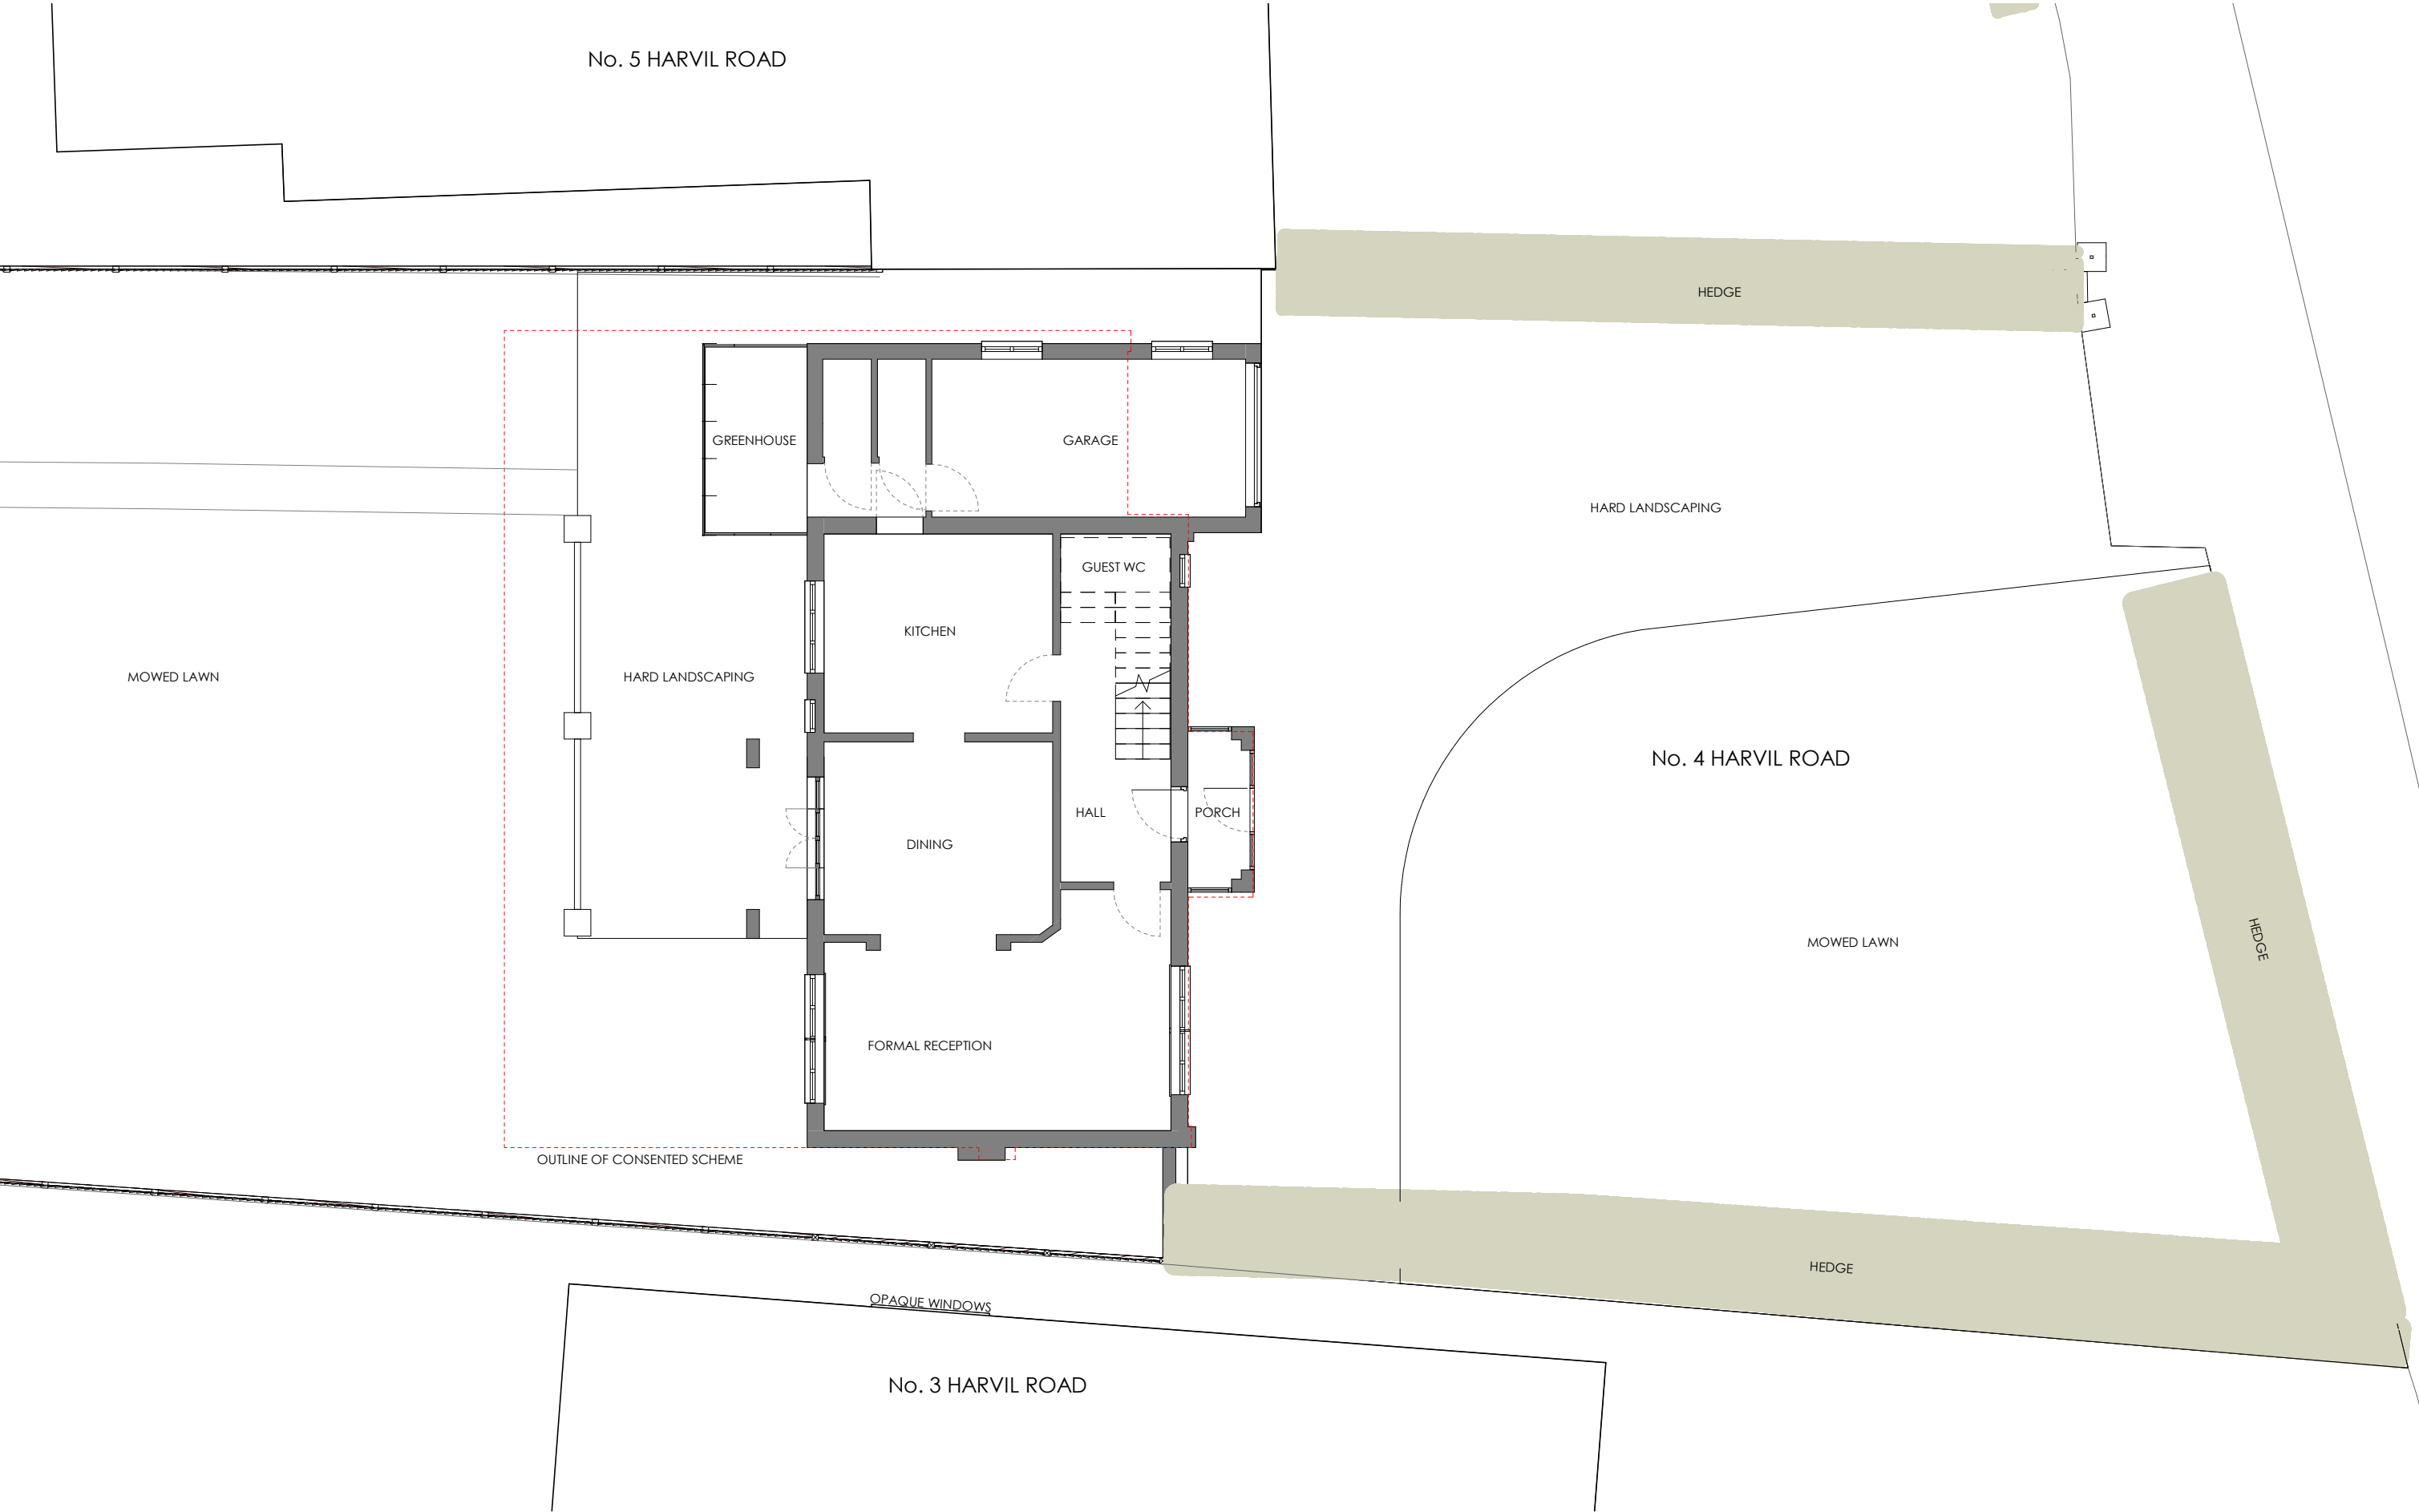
No. 5 HARVIL ROAD

HEDGE

GREENHOUSE

GARAGE

HARD LANDSCAPING

GUEST WC

KITCHEN

MOWED LAWN

HARD LANDSCAPING

No. 4 HARVIL ROAD

HALL

PORCH

DINING

MOWED LAWN

HEDGE

FORMAL RECEPTION

OUTLINE OF CONSENTED SCHEME

HEDGE

OPAQUE WINDOWS

No. 3 HARVIL ROAD